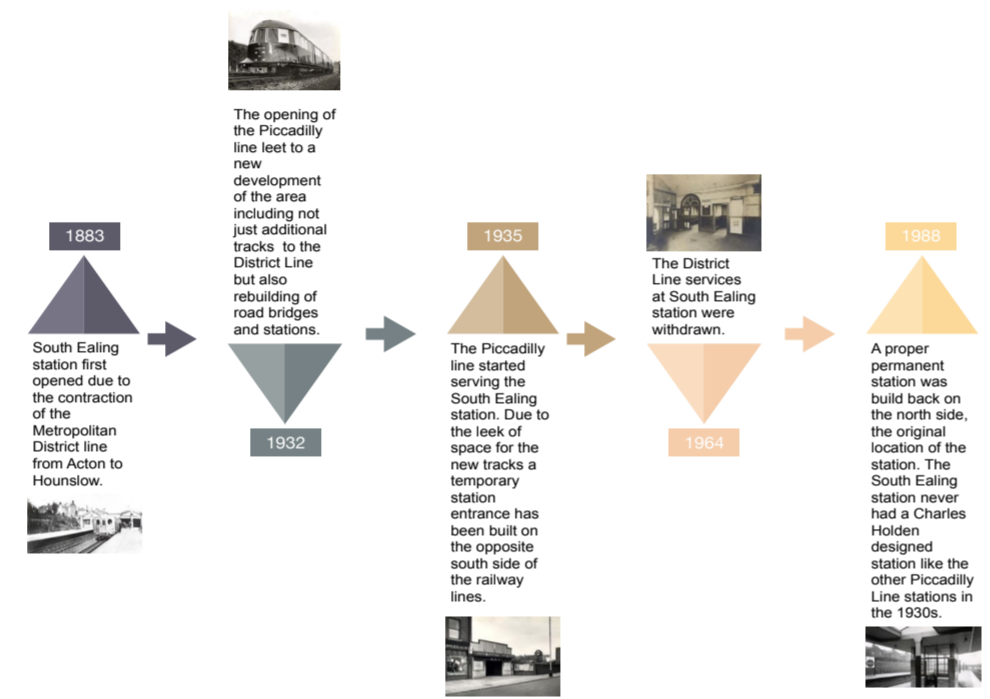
1883

South Ealing station first opened due to the contraction of the Metropolitan District line from Acton to Hounslow.

The opening of the Piccadilly line leet to a new development of the area including not just additional tracks to the District Line but also rebuilding of road bridges and stations.

1932

1935

The Piccadilly line started serving the South Ealing station. Due to the leek of space for the new tracks a temporary station entrance has been built on the opposite south side of the railway lines.

The District Line services at South Ealing station were withdrawn.

1964

1988

A proper permanent station was build back on the north side, the original location of the station. The South Ealing station never had a Charles Holden designed station like the other Piccadilly Line stations in the 1930s.